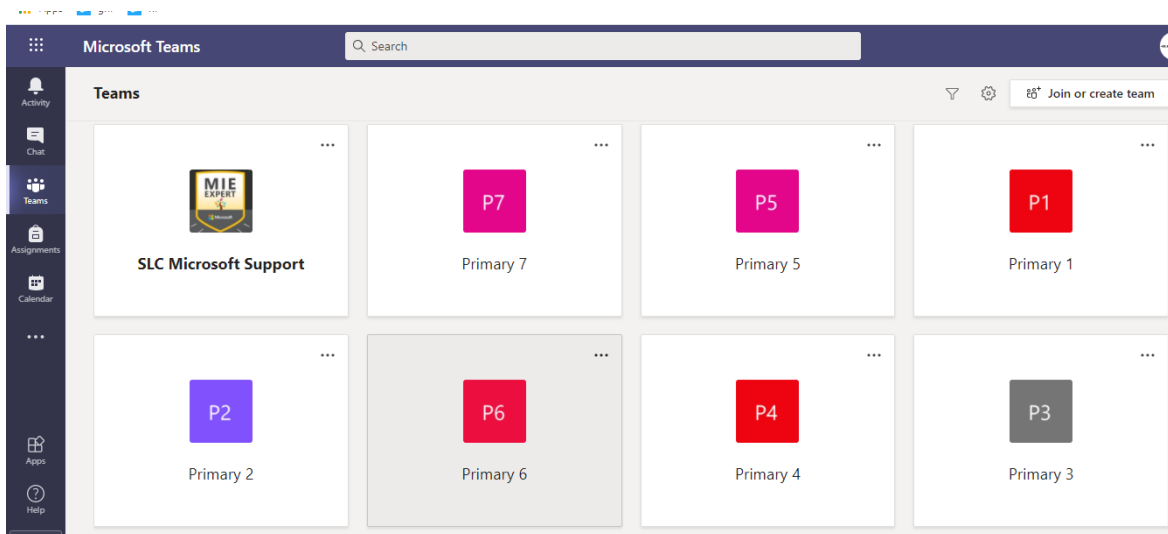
Microsoft Teams

Search

Activity

Chat

Teams

Assignments

Calendar

...

Apps

Help

Teams

Join or create team

...

MIE EXPERT

Microsoft

SLC Microsoft Support

...

P7

Primary 7

...

P5

Primary 5

...

P1

Primary 1

...

P2

Primary 2

...

P6

Primary 6

...

P4

Primary 4

...

P3

Primary 3